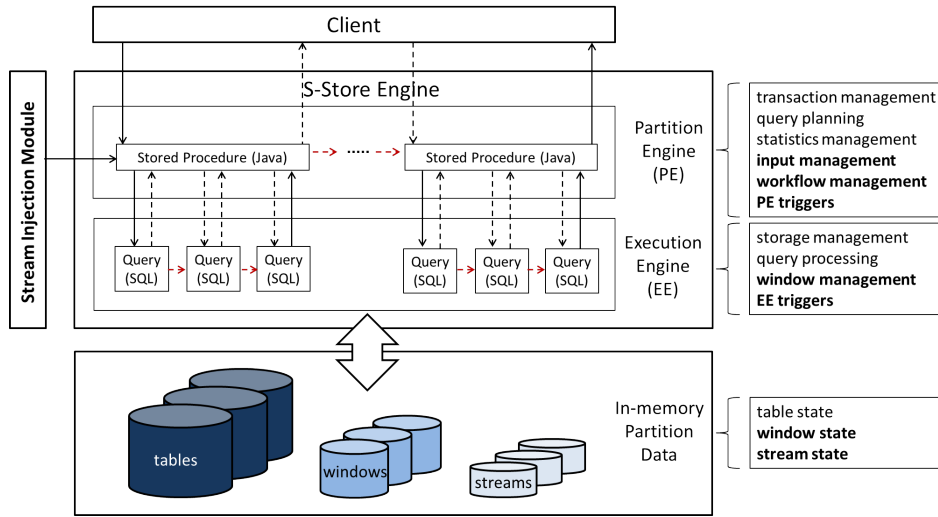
Client

Stream Injection Module

S-Store Engine

Stored Procedure (Java)

.....

Stored Procedure (Java)

Partition Engine (PE)

transaction management
query planning
statistics management
**input management**
**workflow management**
**PE triggers**

Query (SQL)

Query (SQL)

Query (SQL)

Query (SQL)

Query (SQL)

Query (SQL)

Execution Engine (EE)

storage management
query processing
**window management**
**EE triggers**

tables

windows

streams

In-memory Partition Data

table state
**window state**
**stream state**